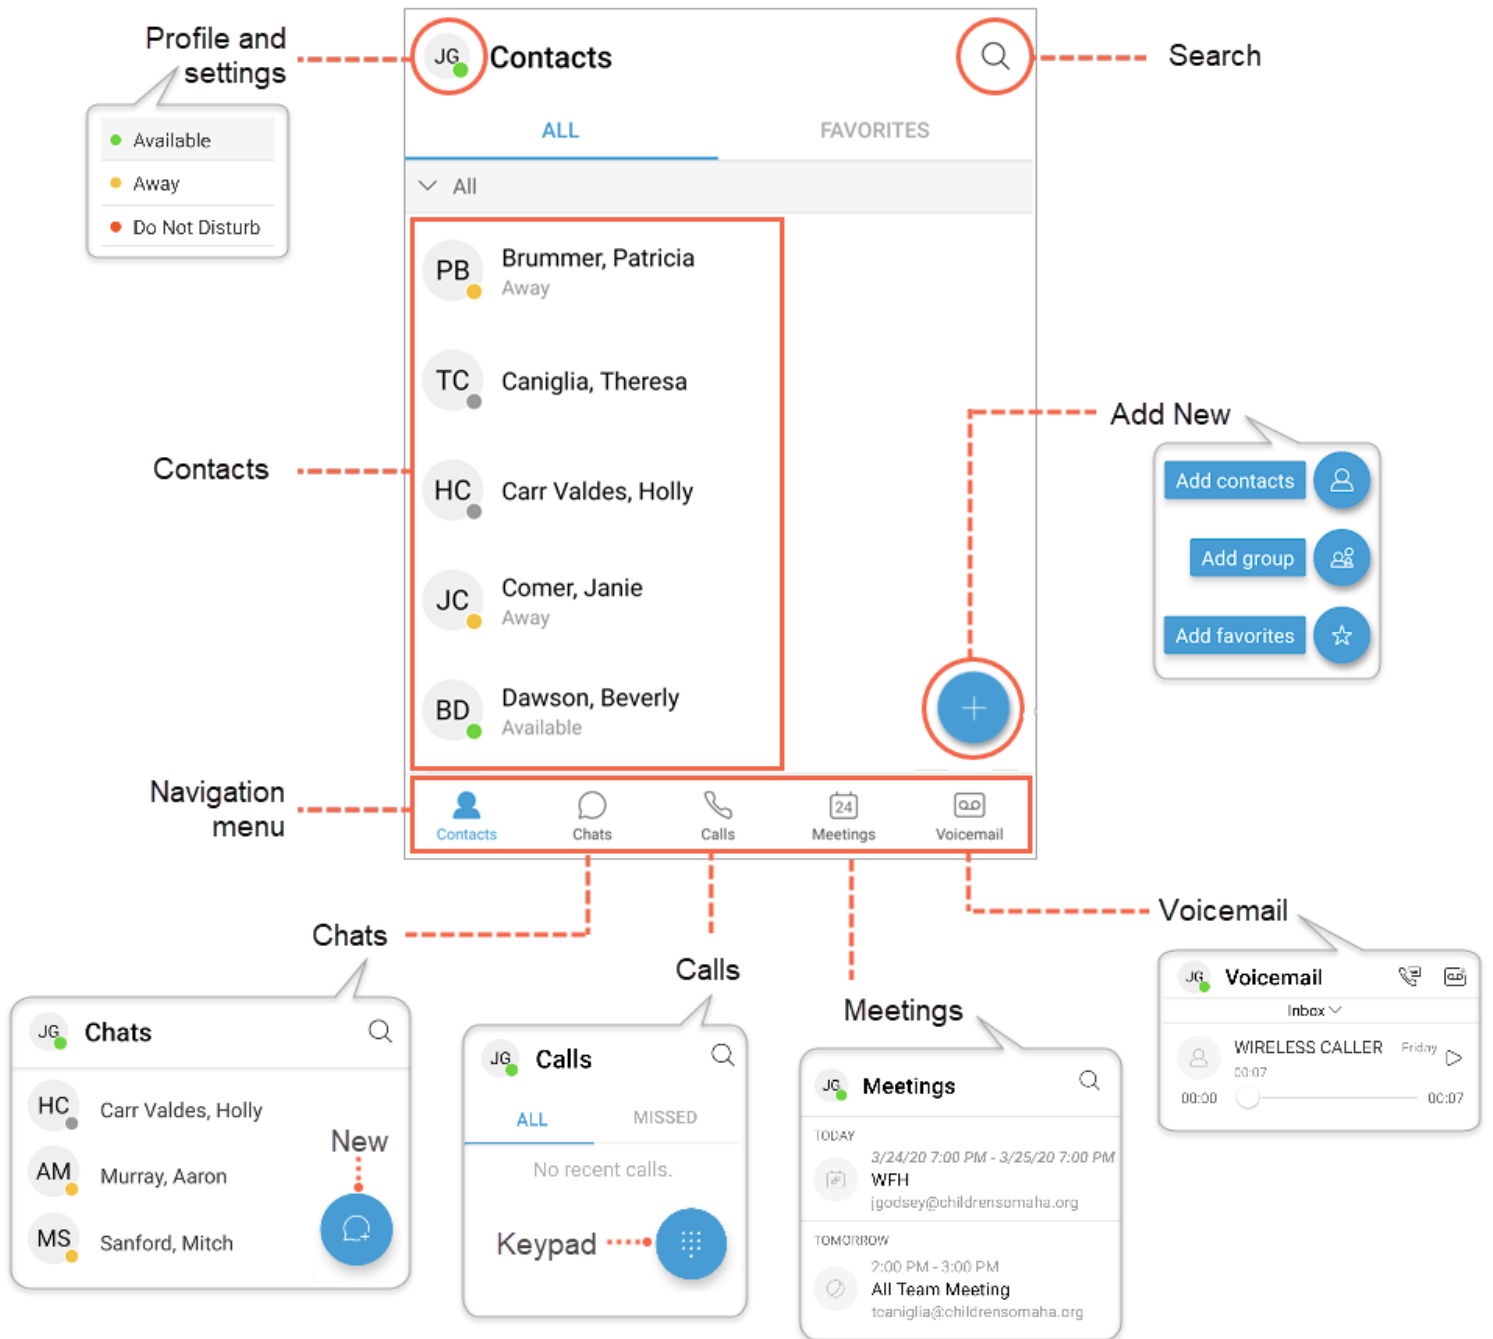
Profile and settings

Available
Away
Do Not Disturb

JG Contacts

Search

ALL
FAVORITES

All

Contacts

PB Brummer, Patricia
Away

TC Caniglia, Theresa

HC Carr Valdes, Holly

JC Comer, Janie
Away

BD Dawson, Beverly
Available

Add New

Add contacts
Add group
Add favorites

Navigation menu

Contacts
Chats
Calls
24
Meetings
Voicemail

Voicemail

JG Voicemail
Inbox
WIRELESS CALLER Friday
00:07
00:00 00:07

Chats

JG Chats
HC Carr Valdes, Holly
AM Murray, Aaron
MS Sanford, Mitch
New

Calls

JG Calls
ALL MISSED
No recent calls.
Keypad

Meetings

JG Meetings
TODAY
3/24/20 7:00 PM - 3/25/20 7:00 PM
WFH
jgodsey@childrensomaha.org
TOMORROW
2:00 PM - 3:00 PM
All Team Meeting
tcaniglia@childrensomaha.org